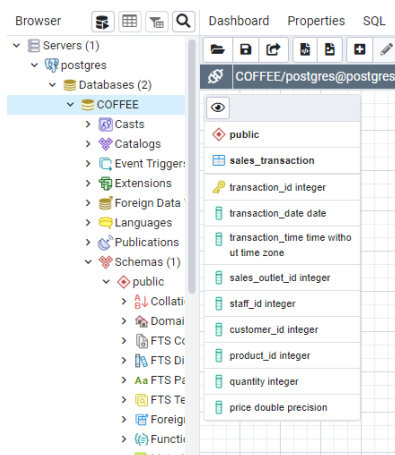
Browser
Dashboard Properties SQL
Servers (1)
postgres
Databases (2)
COFFEE
Casts
Catalogs
Event Triggers
Extensions
Foreign Data
Languages
Publications
Schemas (1)
public
Collati
Domai
FTS Co
FTS Di
FTS Pa
FTS Te
Foreigi
Functio
COFFEE/postgres@postgres
public
sales_transaction
transaction_id integer
transaction_date date
transaction_time time without time zone
sales_outlet_id integer
staff_id integer
customer_id integer
product_id integer
quantity integer
price double precision